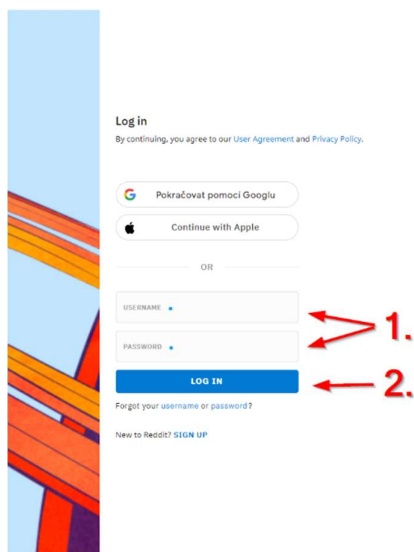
Log in

By continuing, you agree to our User Agreement and Privacy Policy.

Pokračovat pomocí Googlu

Continue with Apple

OR

USERNAME

PASSWORD

1.

LOG IN

2.

Forgot your username or password?

New to Reddit? SIGN UP